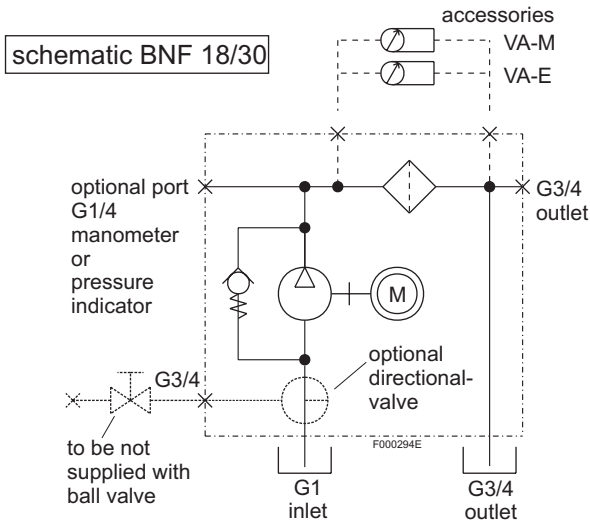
schematic BNF 18/30

accessories
VA-M
VA-E

optional port G1/4 manometer or pressure indicator

G3/4 outlet

M

optional directional-valve

G3/4

to be not supplied with ball valve

F000294E

G1
inlet

G3/4
outlet